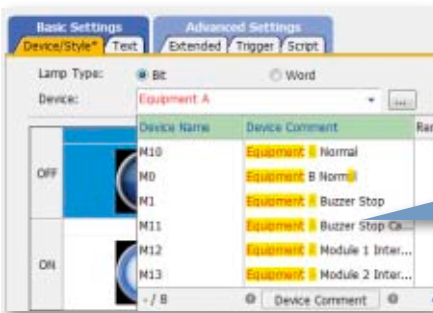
Basic Settings
Device/Style*
Text
Advanced Settings
Extended
Trigger
Script

Lamp Type:
Bit
Word
Device:
Equipment A
...

| Device Name | Device Comment | Re |
|---|---|---|
| M10 | Equipment A Normal | |
| M0 | Equipment B Normal | |
| M1 | Equipment A Buzzer Stop | |
| M11 | Equipment A Buzzer Stop Ca... | |
| M12 | Equipment A Module 1 Inter... | |
| M13 | Equipment A Module 2 Inter... | |

OFF
ON

- / 8
Device Comment